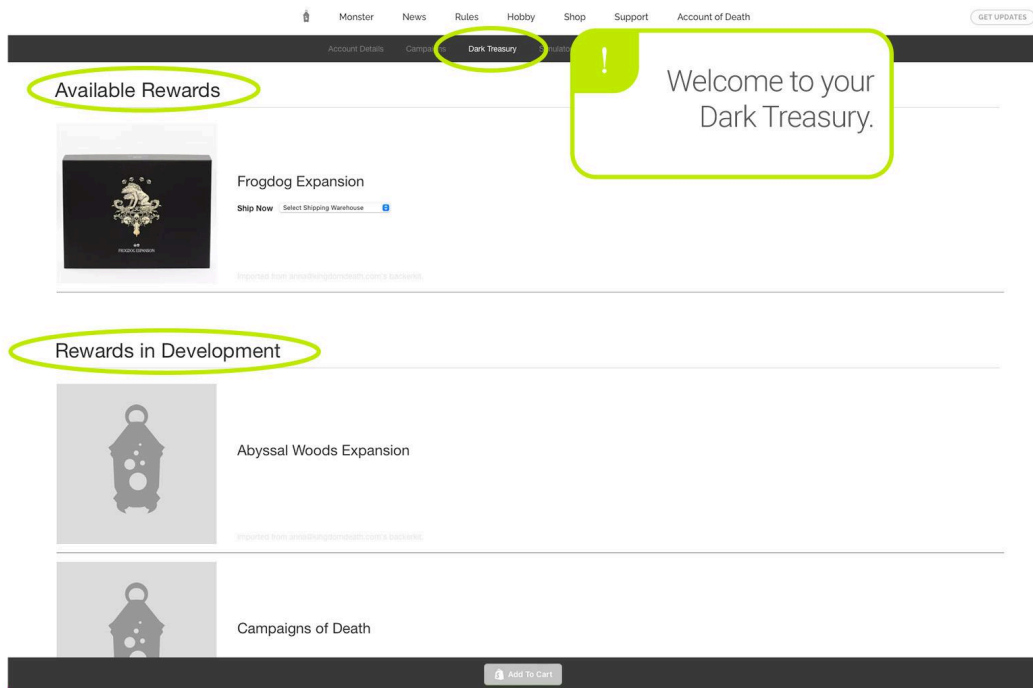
Monster News Rules Hobby Shop Support Account of Death

GET UPDATES

Account Details Campaigns Dark Treasury Simulator

!

Welcome to your Dark Treasury.

Available Rewards

FROGDOG EXPANSION

Frogdog Expansion

Ship Now Select Shipping Warehouse

Imported from kingdomdeath.com's backerkit.

Rewards in Development

Abyssal Woods Expansion

Imported from kingdomdeath.com's backerkit.

Campaigns of Death

Add To Cart